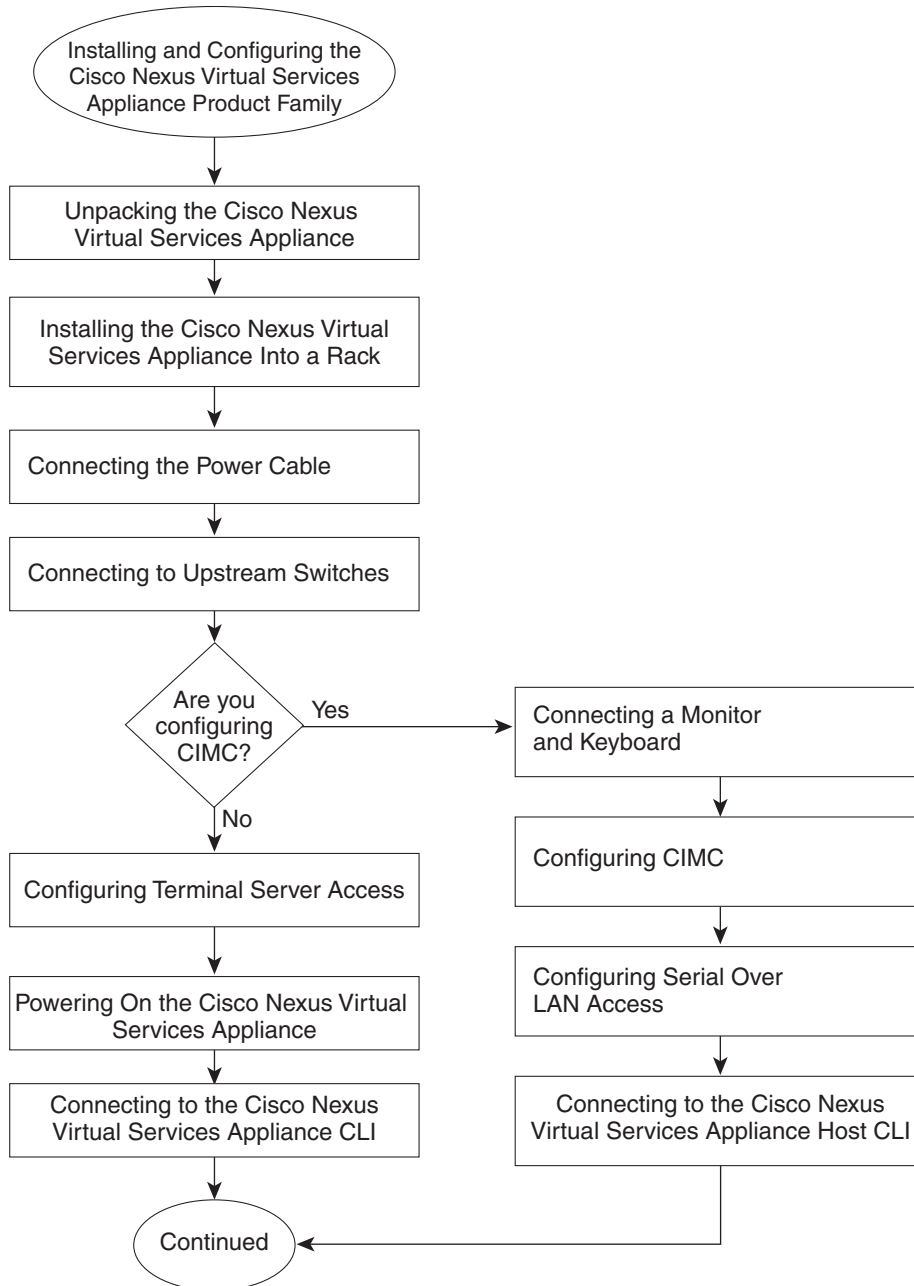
Installing and Configuring the Cisco Nexus Virtual Services Appliance Product Family

Unpacking the Cisco Nexus Virtual Services Appliance

Installing the Cisco Nexus Virtual Services Appliance Into a Rack

Connecting the Power Cable

Connecting to Upstream Switches

Are you configuring CIMC?

Yes

Connecting a Monitor and Keyboard

Configuring CIMC

Configuring Serial Over LAN Access

Connecting to the Cisco Nexus Virtual Services Appliance Host CLI

No

Configuring Terminal Server Access

Powering On the Cisco Nexus Virtual Services Appliance

Connecting to the Cisco Nexus Virtual Services Appliance CLI

Continued